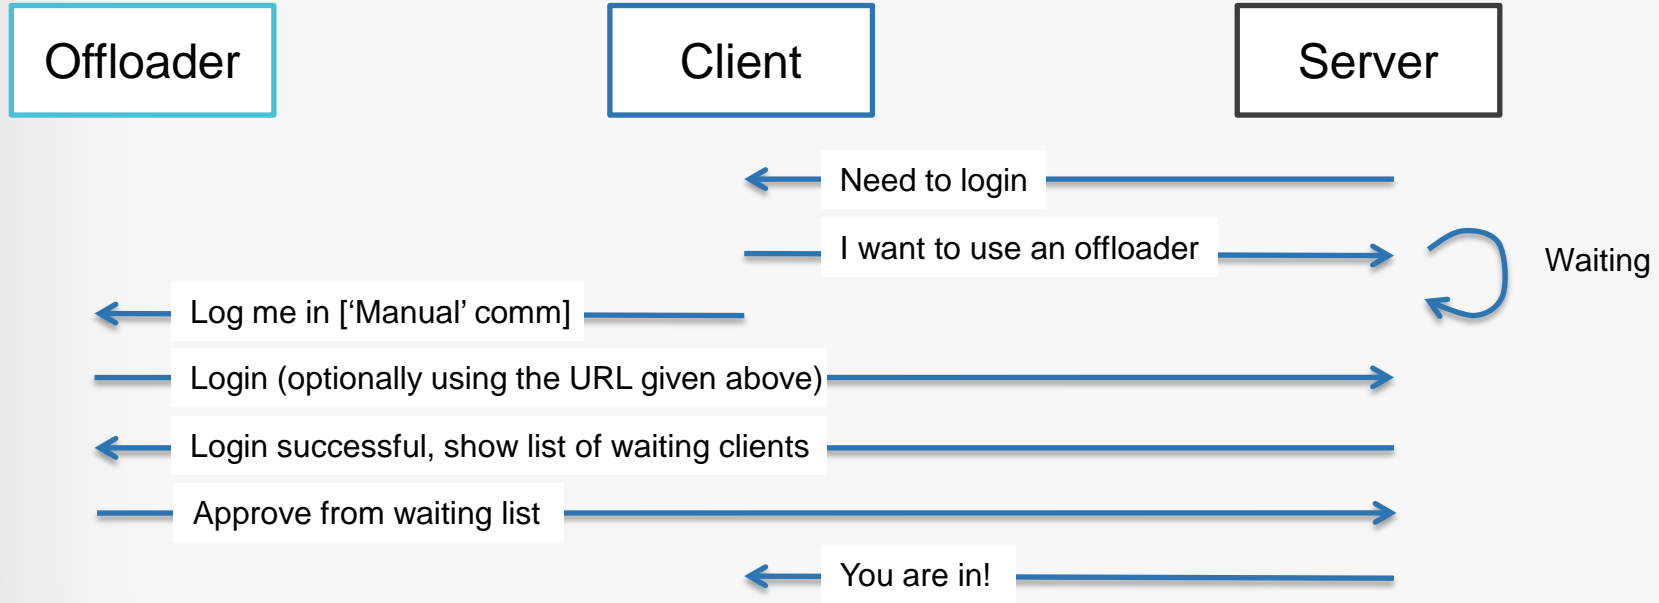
Offloader

Client

Server

Need to login

I want to use an offloader

Waiting

Log me in [‘Manual’ comm]

Login (optionally using the URL given above)

Login successful, show list of waiting clients

Approve from waiting list

You are in!